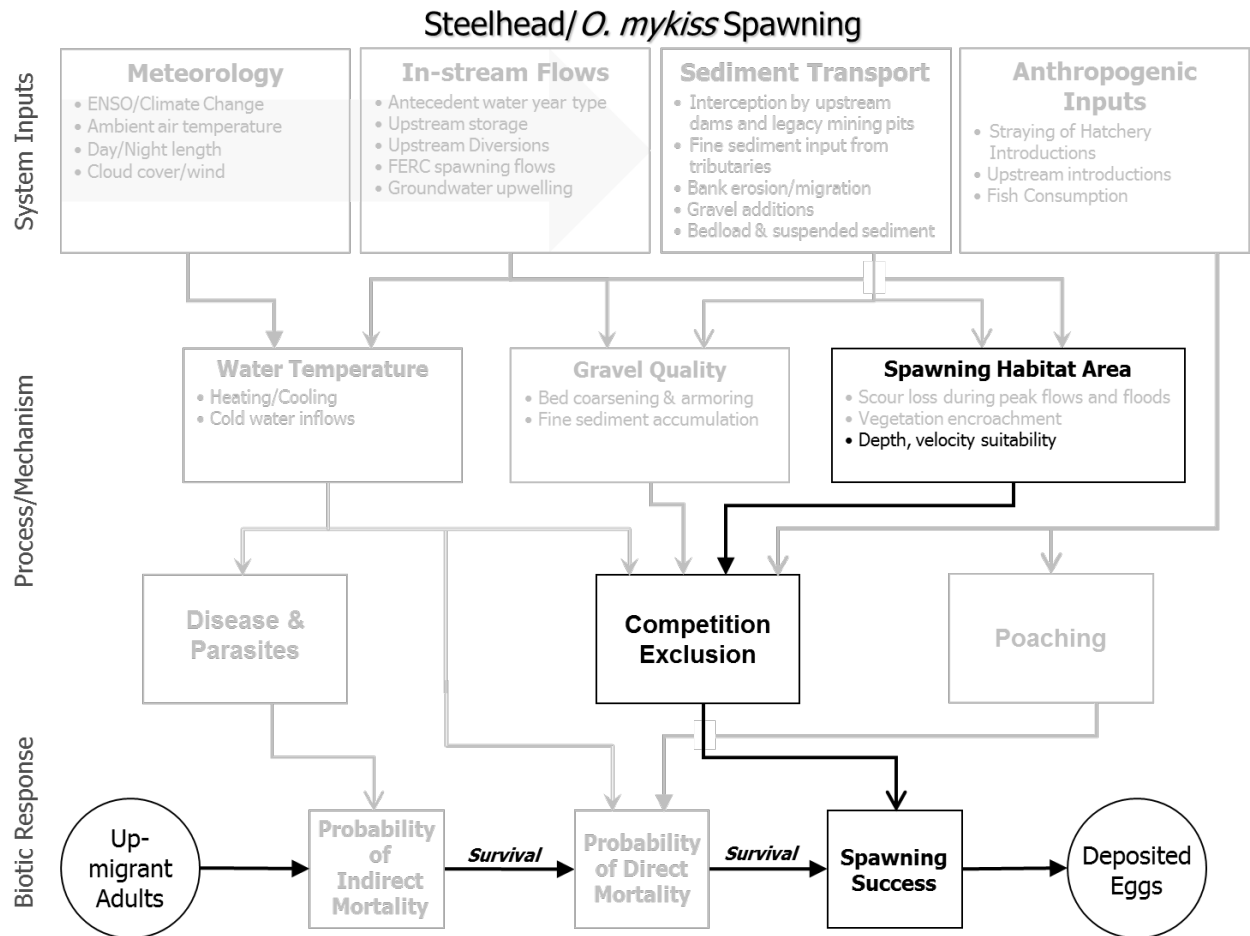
Steelhead/O. mykiss Spawning

System Inputs

Meteorology
• ENSO/Climate Change
• Ambient air temperature
• Day/Night length
• Cloud cover/wind

In-stream Flows
• Antecedent water year type
• Upstream storage
• Upstream Diversions
• FERC spawning flows
• Groundwater upwelling

Sediment Transport
• Interception by upstream dams and legacy mining pits
• Fine sediment input from tributaries
• Bank erosion/migration
• Gravel additions
• Bedload & suspended sediment

Anthropogenic Inputs
• Straying of Hatchery Introductions
• Upstream introductions
• Fish Consumption

Process/Mechanism

Water Temperature
• Heating/Cooling
• Cold water inflows

Gravel Quality
• Bed coarsening & armoring
• Fine sediment accumulation

Spawning Habitat Area
• Scour loss during peak flows and floods
• Vegetation encroachment
• Depth, velocity suitability

Disease & Parasites

Competition Exclusion

Poaching

Biotic Response

Up-migrant Adults

Probability of Indirect Mortality

Survival

Probability of Direct Mortality

Survival

Spawning Success

Deposited Eggs